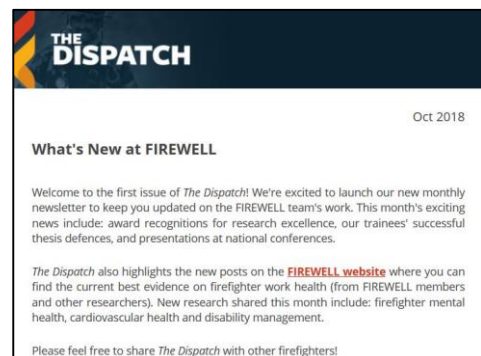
THE DISPATCH

Oct 2018

What's New at FIREWELL

Welcome to the first issue of The Dispatch! We're excited to launch our new monthly newsletter to keep you updated on the FIREWELL team's work. This month's exciting news include: award recognitions for research excellence, our trainees' successful thesis defences, and presentations at national conferences.

The Dispatch also highlights the new posts on the FIREWELL website where you can find the current best evidence on firefighter work health (from FIREWELL members and other researchers). New research shared this month include: firefighter mental health, cardiovascular health and disability management.

Please feel free to share The Dispatch with other firefighters!